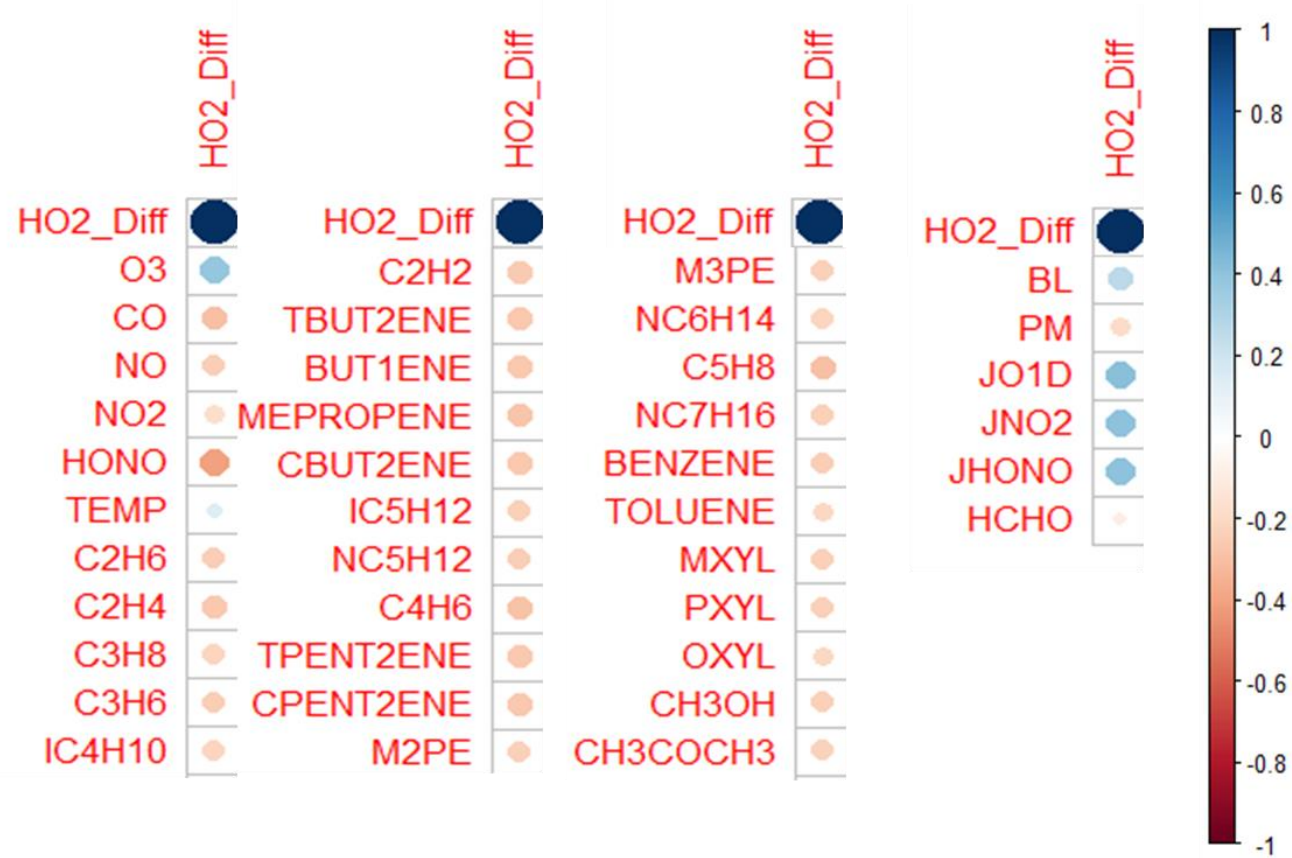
HO2_Diff
HO2_Diff
O3
CO
NO
NO2
HONO
TEMP
C2H6
C2H4
C3H8
C3H6
IC4H10

HO2_Diff
HO2_Diff
C2H2
TBUT2ENE
BUT1ENE
MEPROPENE
CBUT2ENE
IC5H12
NC5H12
C4H6
TPENT2ENE
CPENT2ENE
M2PE

HO2_Diff
HO2_Diff
M3PE
NC6H14
C5H8
NC7H16
BENZENE
TOLUENE
MXYL
PXYL
OXYL
CH3OH
CH3COCH3

HO2_Diff
HO2_Diff
BL
PM
JO1D
JNO2
JHONO
HCHO

1
0.8
0.6
0.4
0.2
0
-0.2
-0.4
-0.6
-0.8
-1